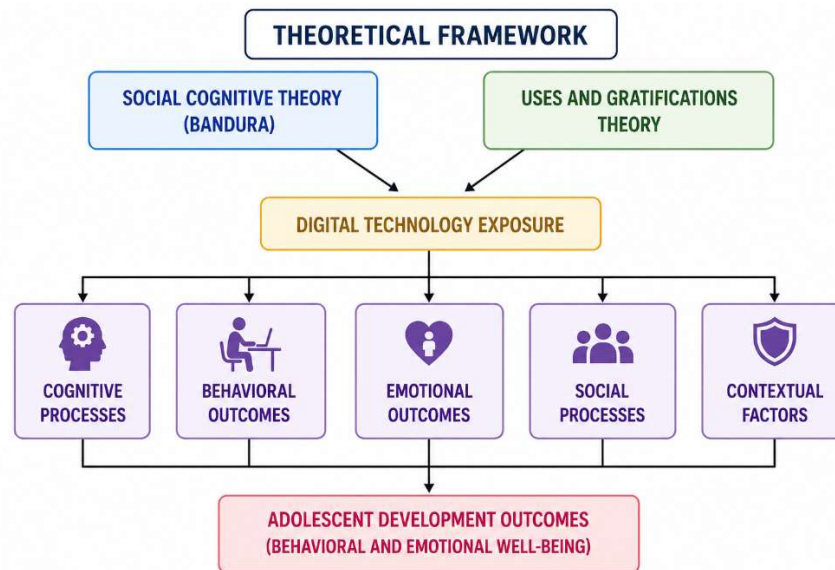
THEORETICAL FRAMEWORK

SOCIAL COGNITIVE THEORY (BANDURA)

USES AND GRATIFICATIONS THEORY

DIGITAL TECHNOLOGY EXPOSURE

COGNITIVE PROCESSES

BEHAVIORAL OUTCOMES

EMOTIONAL OUTCOMES

SOCIAL PROCESSES

CONTEXTUAL FACTORS

ADOLESCENT DEVELOPMENT OUTCOMES (BEHAVIORAL AND EMOTIONAL WELL-BEING)